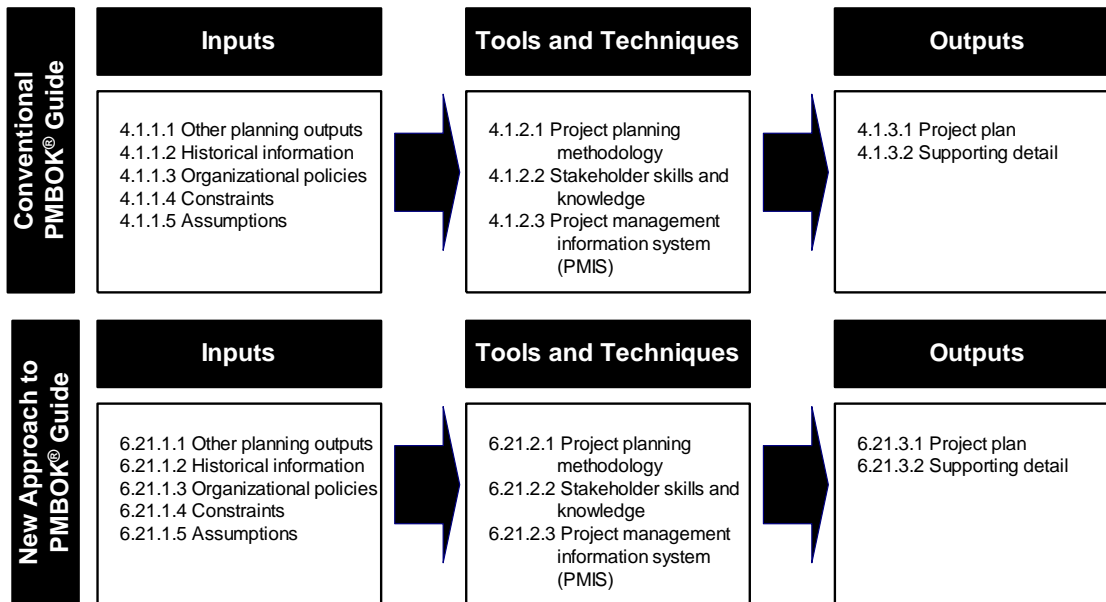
Conventional PMBOK® Guide

Inputs

4.1.1.1 Other planning outputs
4.1.1.2 Historical information
4.1.1.3 Organizational policies
4.1.1.4 Constraints
4.1.1.5 Assumptions

Tools and Techniques

4.1.2.1 Project planning methodology
4.1.2.2 Stakeholder skills and knowledge
4.1.2.3 Project management information system (PMIS)

Outputs

4.1.3.1 Project plan
4.1.3.2 Supporting detail

New Approach to PMBOK® Guide

Inputs

6.21.1.1 Other planning outputs
6.21.1.2 Historical information
6.21.1.3 Organizational policies
6.21.1.4 Constraints
6.21.1.5 Assumptions

Tools and Techniques

6.21.2.1 Project planning methodology
6.21.2.2 Stakeholder skills and knowledge
6.21.2.3 Project management information system (PMIS)

Outputs

6.21.3.1 Project plan
6.21.3.2 Supporting detail